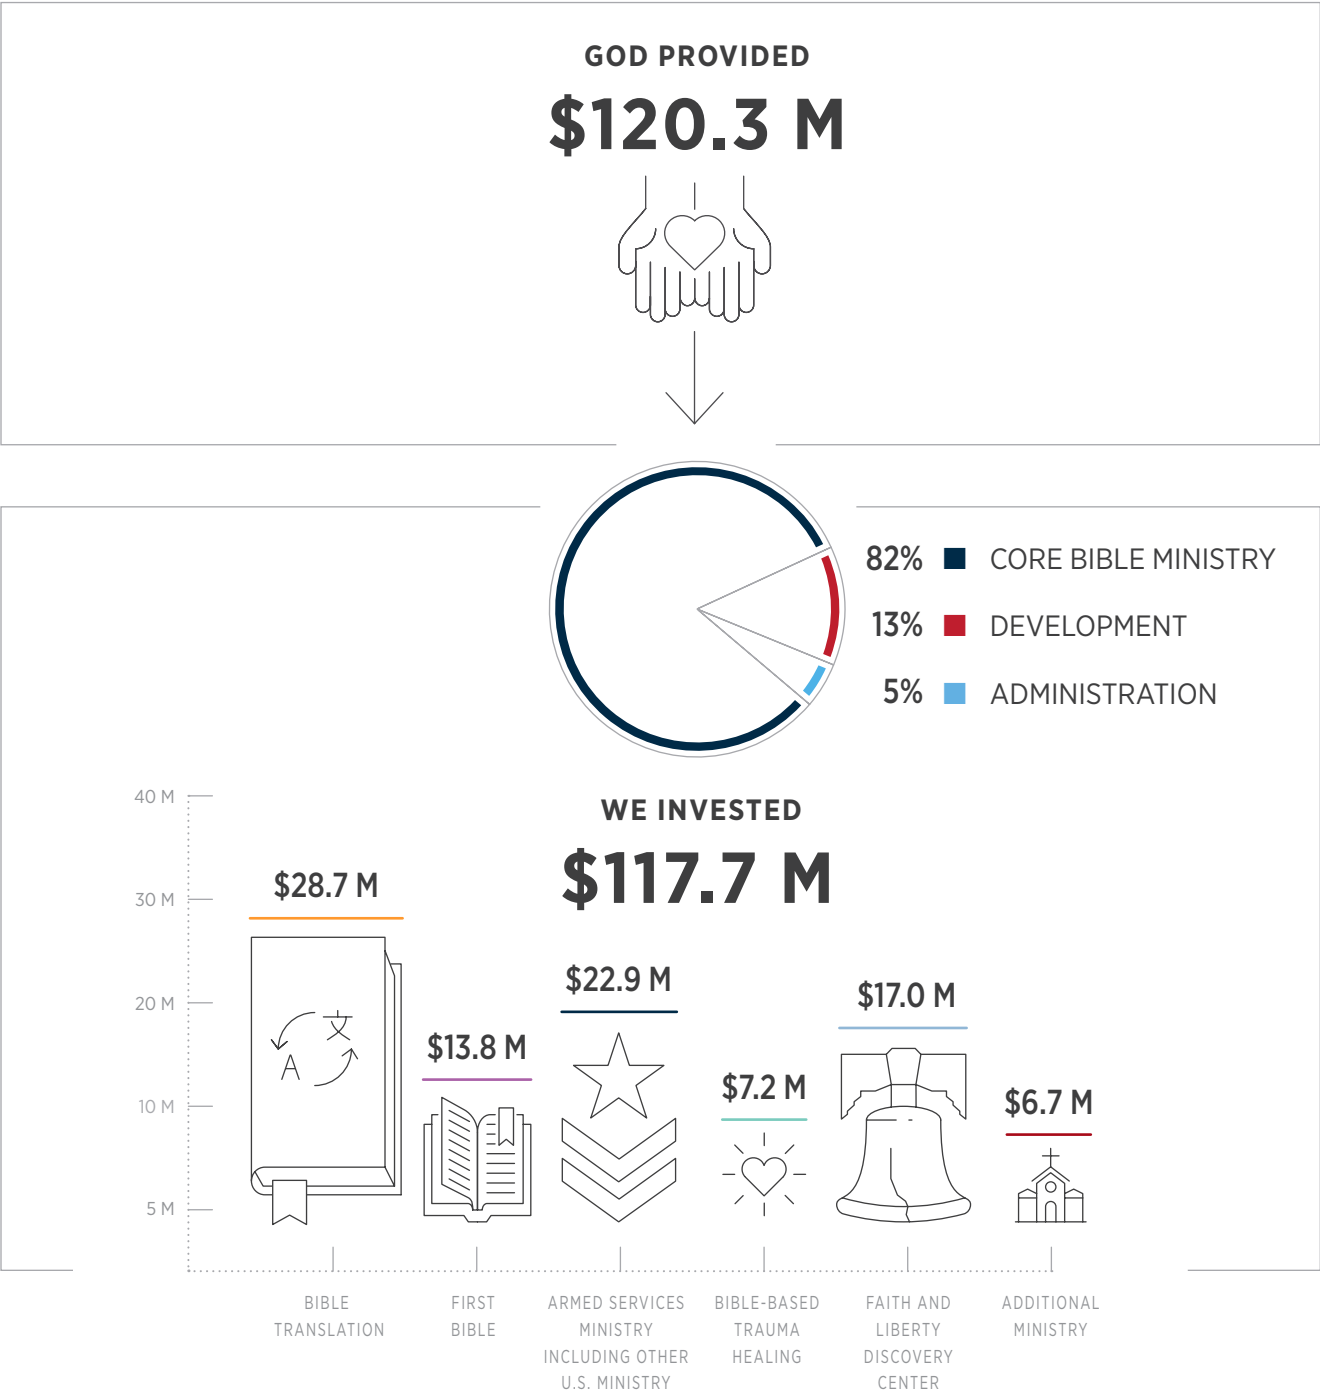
GOD PROVIDED
$120.3 M

82% CORE BIBLE MINISTRY
13% DEVELOPMENT
5% ADMINISTRATION

WE INVESTED
$117.7 M

40 M
30 M
20 M
10 M
5 M

$28.7 M
$13.8 M
$22.9 M
$7.2 M
$17.0 M
$6.7 M

A 文

BIBLE TRANSLATION
FIRST BIBLE
ARMED SERVICES MINISTRY INCLUDING OTHER U.S. MINISTRY
BIBLE-BASED TRAUMA HEALING
FAITH AND LIBERTY DISCOVERY CENTER
ADDITIONAL MINISTRY